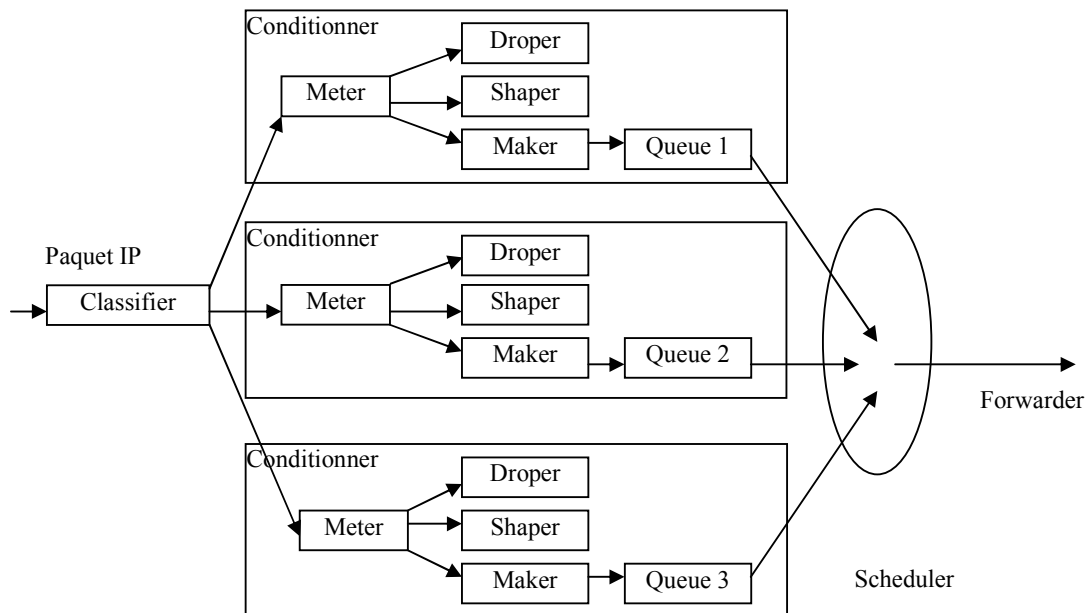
Conditionner

Droper

Meter

Shaper

Maker

Queue 1

Conditionner

Paquet IP

Droper

Classifier

Meter

Shaper

Maker

Queue 2

Forwarder

Conditionner

Droper

Meter

Shaper

Maker

Queue 3

Scheduler